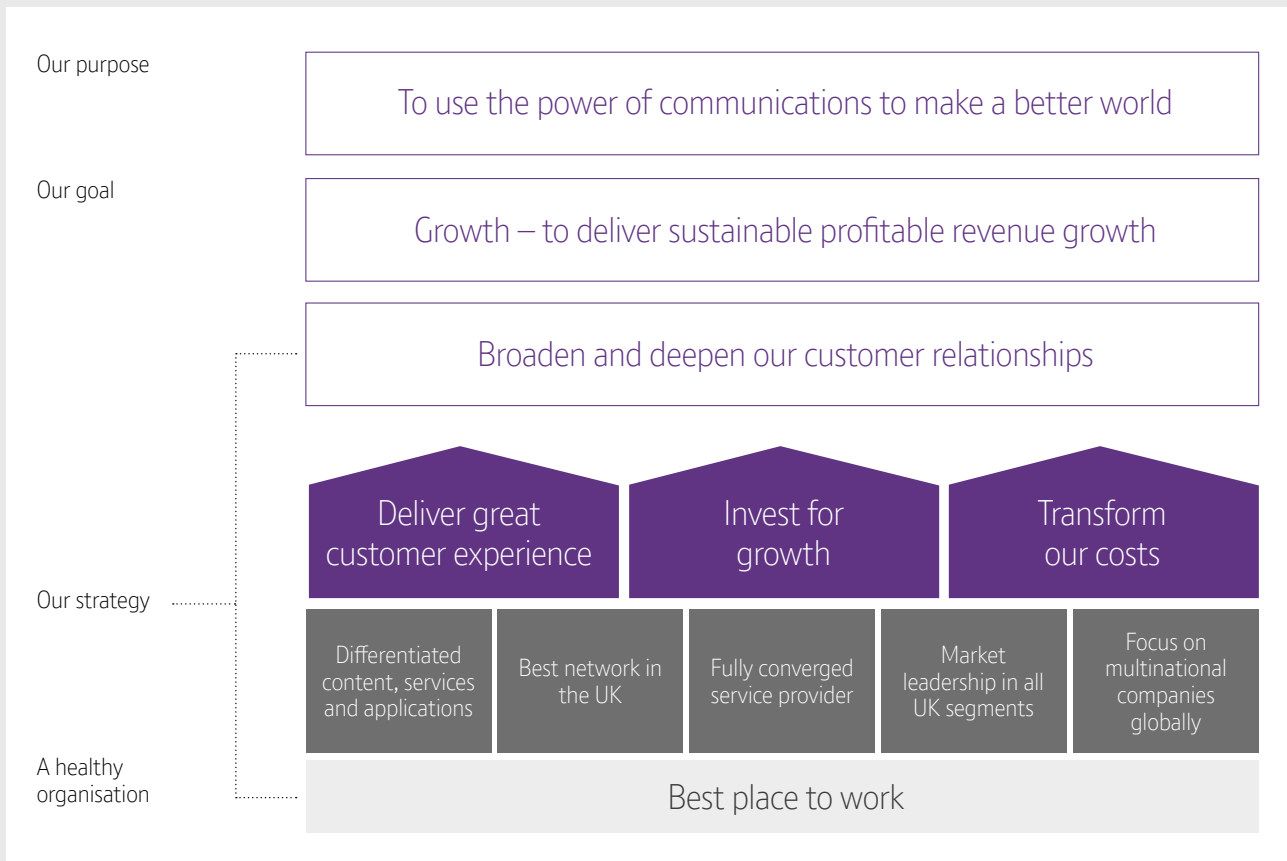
Our purpose

To use the power of communications to make a better world

Our goal

Growth – to deliver sustainable profitable revenue growth

Broaden and deepen our customer relationships

Deliver great customer experience

Invest for growth

Transform our costs

Our strategy

Differentiated content, services and applications

Best network in the UK

Fully converged service provider

Market leadership in all UK segments

Focus on multinational companies globally

A healthy organisation

Best place to work